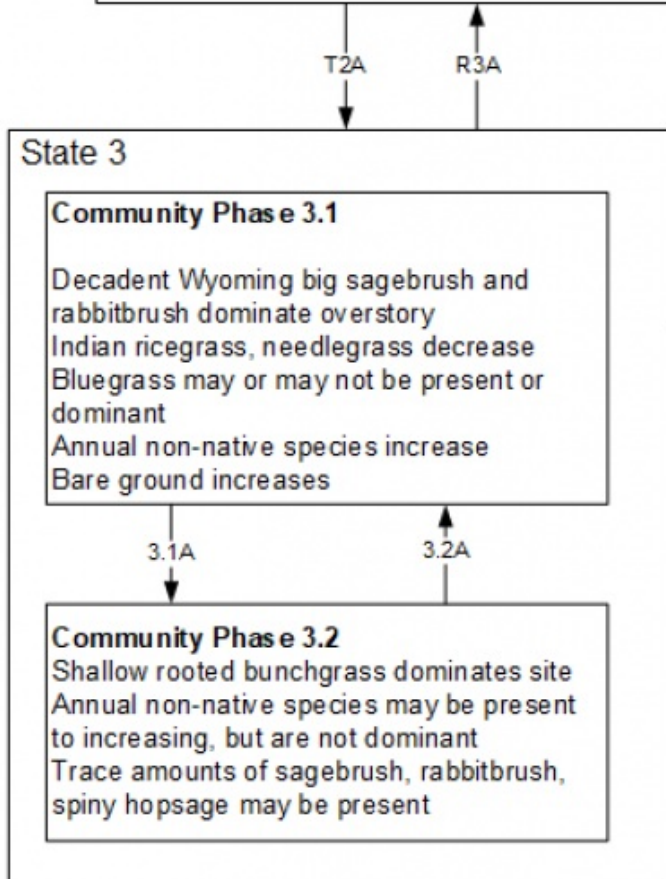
T2A

R3A

State 3

Community Phase 3.1

Decadent Wyoming big sagebrush and rabbitbrush dominate overstory
Indian ricegrass, needlegrass decrease
Bluegrass may or may not be present or dominant
Annual non-native species increase
Bare ground increases

3.1A

3.2A

Community Phase 3.2
Shallow rooted bunchgrass dominates site
Annual non-native species may be present to increasing, but are not dominant
Trace amounts of sagebrush, rabbitbrush, spiny hopsage may be present